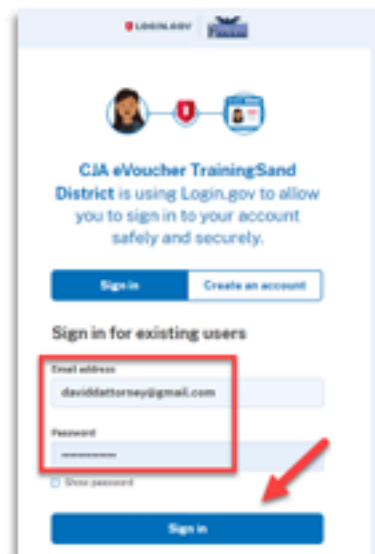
LOGIN.GOV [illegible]

CJA eVoucher TrainingSand District is using Login.gov to allow you to sign in to your account safely and securely.

Sign in

Create an account

Sign in for existing users

Email address

daviddattorney@gmail.com

Password

••••••••••

Show password

Sign in